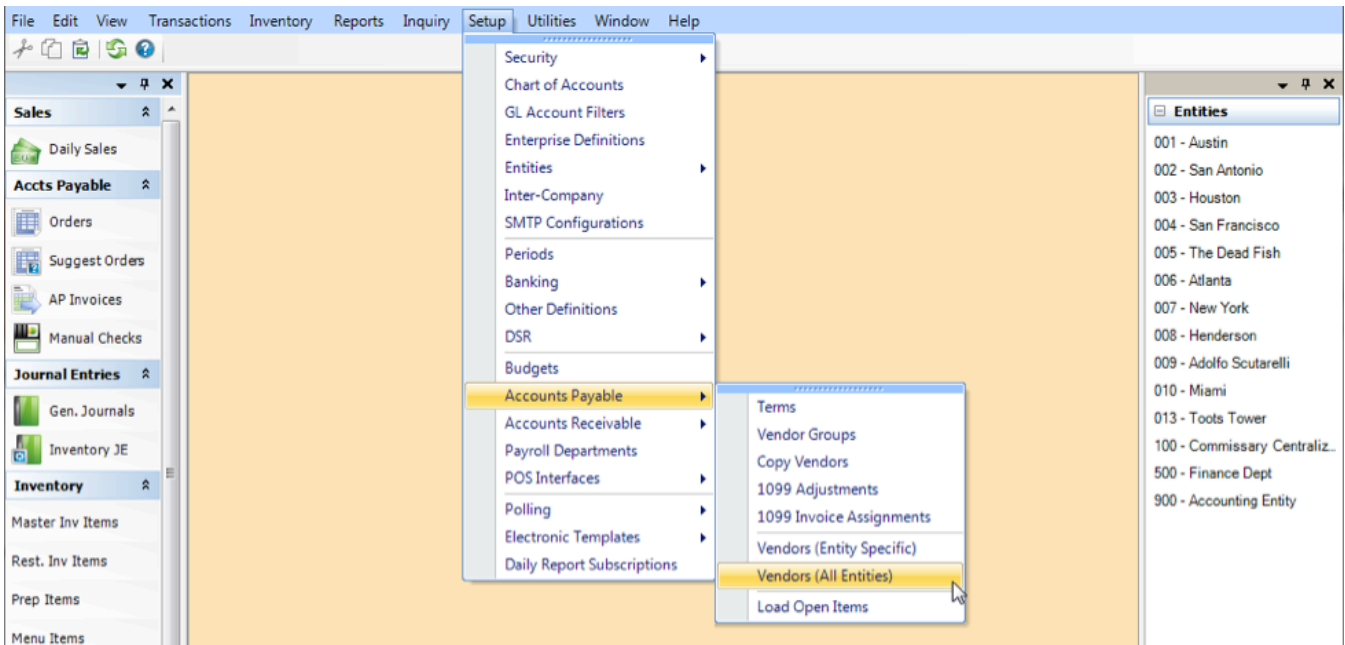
File Edit View Transactions Inventory Reports Inquiry Setup Utilities Window Help

Sales
Daily Sales
Accts Payable
Orders
Suggest Orders
AP Invoices
Manual Checks
Journal Entries
Gen. Journals
Inventory JE
Inventory
Master Inv Items
Rest. Inv Items
Prep Items
Menu Items

Security
Chart of Accounts
GL Account Filters
Enterprise Definitions
Entities
Inter-Company
SMTP Configurations
Periods
Banking
Other Definitions
DSR
Budgets
Accounts Payable
Accounts Receivable
Payroll Departments
POS Interfaces
Polling
Electronic Templates
Daily Report Subscriptions

Terms
Vendor Groups
Copy Vendors
1099 Adjustments
1099 Invoice Assignments
Vendors (Entity Specific)
Vendors (All Entities)
Load Open Items

Entities
001 - Austin
002 - San Antonio
003 - Houston
004 - San Francisco
005 - The Dead Fish
006 - Atlanta
007 - New York
008 - Henderson
009 - Adolfo Scutarelli
010 - Miami
013 - Toots Tower
100 - Commissary Centraliz...
500 - Finance Dept
900 - Accounting Entity